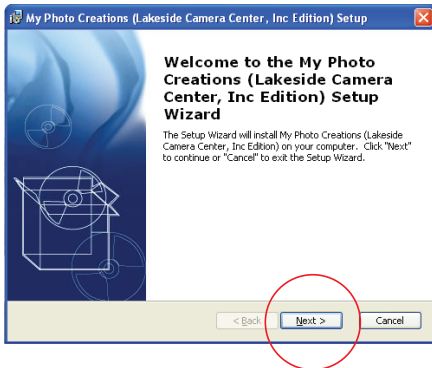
My Photo Creations (Lakeside Camera Center, Inc Edition) Setup

Welcome to the My Photo Creations (Lakeside Camera Center, Inc Edition) Setup Wizard

The Setup Wizard will install My Photo Creations (Lakeside Camera Center, Inc Edition) on your computer. Click "Next" to continue or "Cancel" to exit the Setup Wizard.

< Back
Next >
Cancel